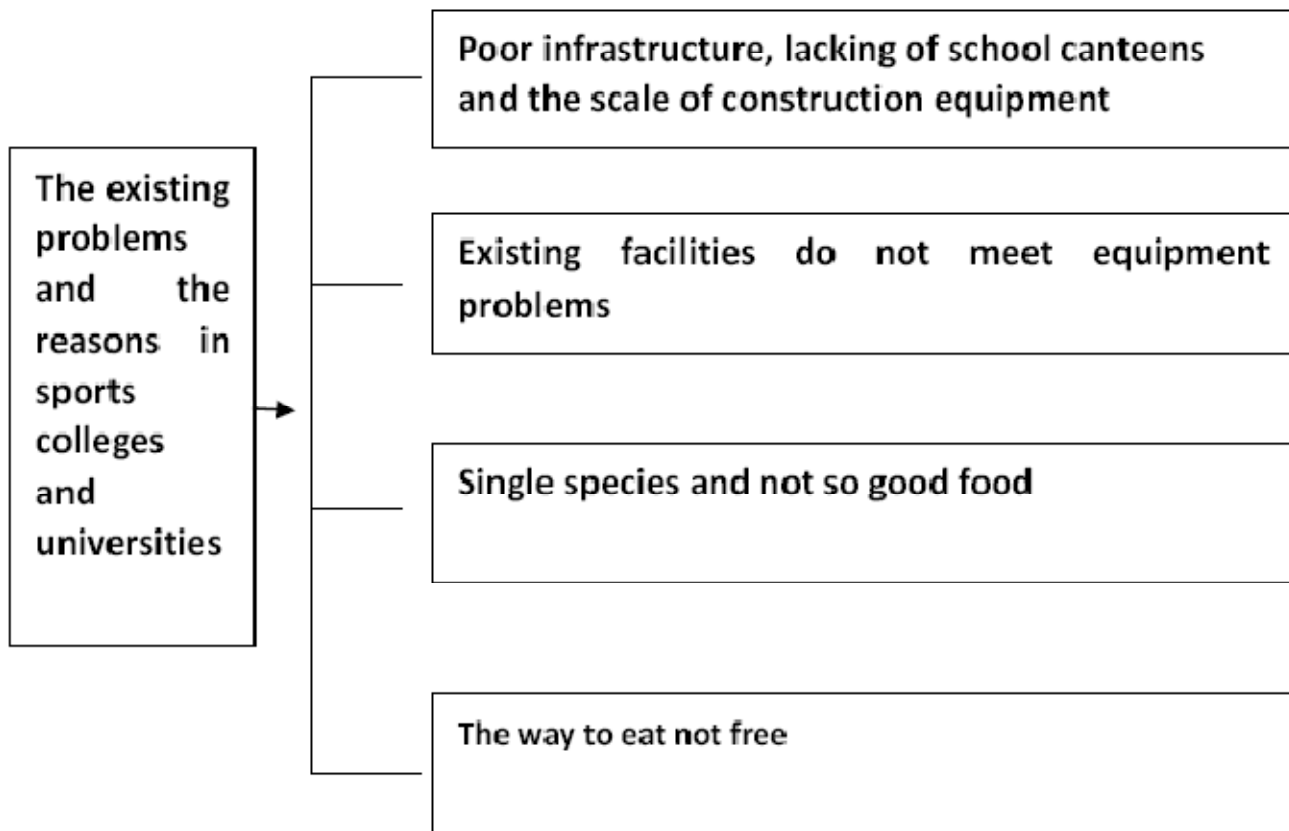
The existing problems and the reasons in sports colleges and universities

Poor infrastructure, lacking of school canteens and the scale of construction equipment

Existing facilities do not meet equipment problems

Single species and not so good food

The way to eat not free